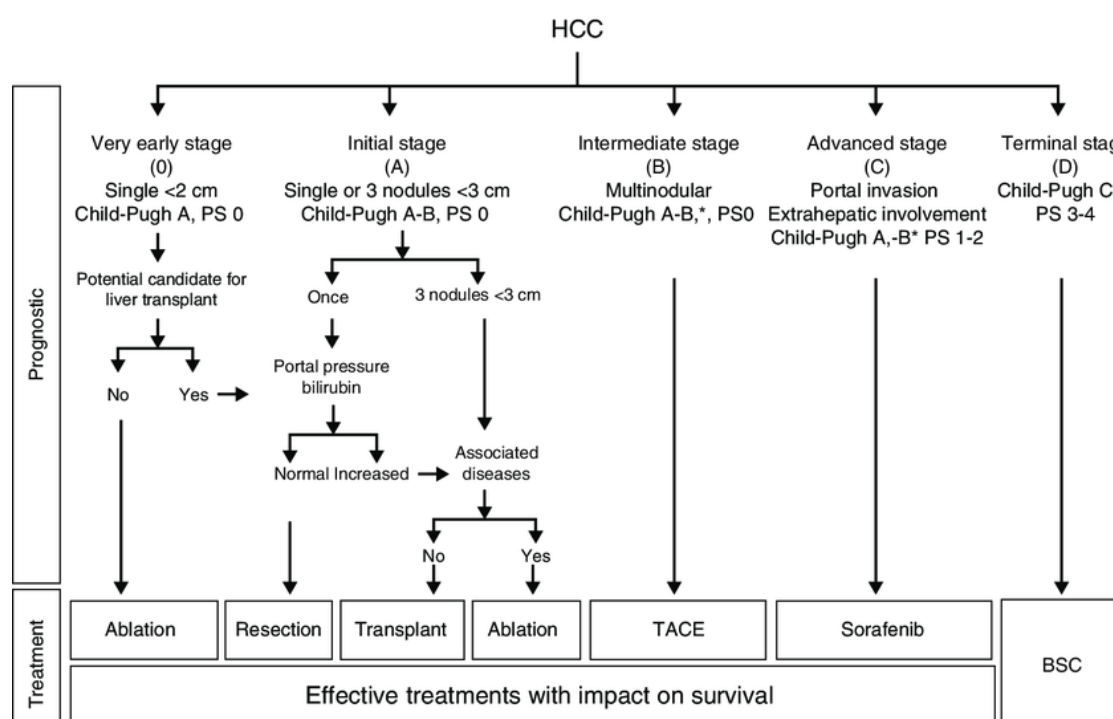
HCC

Prognostic

Very early stage
(0)
Single <2 cm
Child-Pugh A, PS 0

Potential candidate for liver transplant

No Yes

Initial stage
(A)
Single or 3 nodules <3 cm
Child-Pugh A-B, PS 0

Once

3 nodules <3 cm

Portal pressure bilirubin

Normal Increased

Associated diseases

No Yes

Intermediate stage
(B)
Multinodular
Child-Pugh A-B,*, PS0

Advanced stage
(C)
Portal invasion
Extrahepatic involvement
Child-Pugh A,-B* PS 1-2

Terminal stag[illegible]
(D)
Child-Pugh C
PS 3-4

Treatment

| Ablation | Resection | Transplant | Ablation | TACE | Sorafenib | BSC |
|---|---|---|---|---|---|---|

Effective treatments with impact on survival